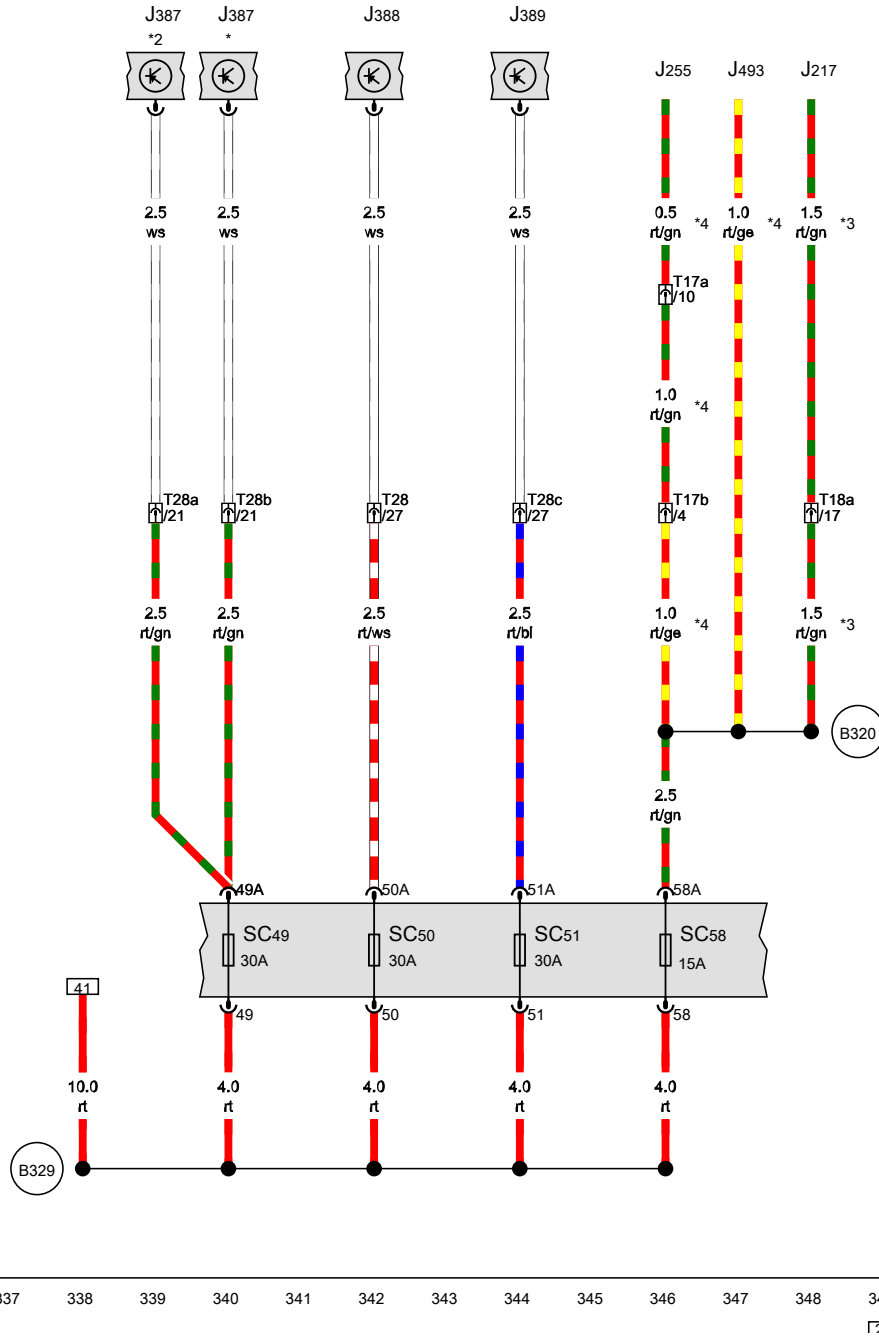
J387 *2
J387 *
J388
J389
J255
J493
J217

2.5 ws
2.5 ws
2.5 ws
2.5 ws
0.5 rt/gn *4
1.0 rt/ge *4
1.5 rt/gn *3

T17a /10

1.0 rt/gn *4

T28a /21
T28b /21
T28 /27
T28c /27
T17b /4
T18a /17

2.5 rt/gn
2.5 rt/gn
2.5 rt/ws
2.5 rt/bl
1.0 rt/ge *4
1.5 rt/gn *3

B320

2.5 rt/gn

49A
50A
51A
58A

SC49 30A
SC50 30A
SC51 30A
SC58 15A

41
49
50
51
58

10.0 rt
4.0 rt
4.0 rt
4.0 rt
4.0 rt

B329

337 338 339 340 341 342 343 344 345 346 347 348 3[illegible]